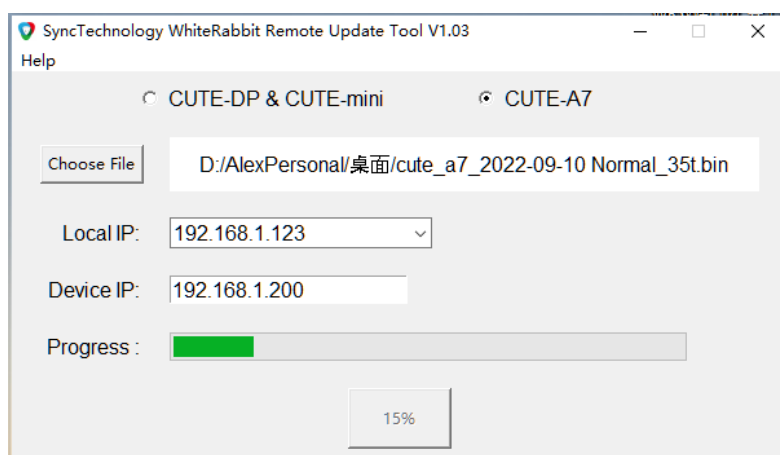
SyncTechnology WhiteRabbit Remote Update Tool V1.03

Help

CUTE-DP & CUTE-mini

CUTE-A7

Choose File

D:/AlexPersonal/桌面/cute_a7_2022-09-10 Normal_35t.bin

Local IP: 192.168.1.123

Device IP: 192.168.1.200

Progress :

15%